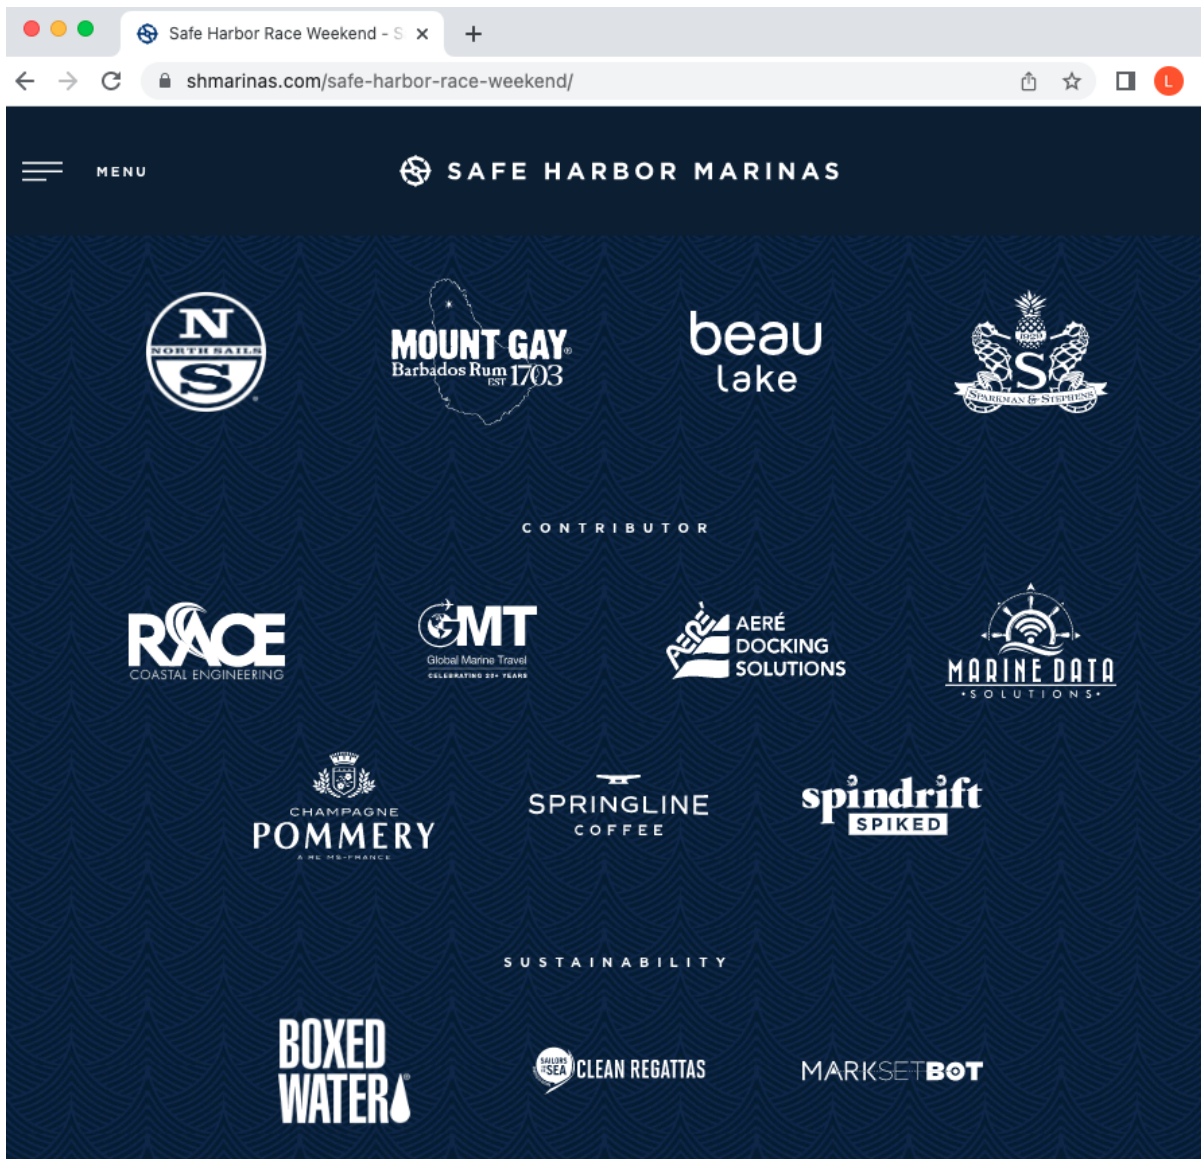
Safe Harbor Race Weekend - S

shmarinas.com/safe-harbor-race-weekend/

L

MENU

SAFE HARBOR MARINAS

N NORTH SAILS S

MOUNT GAY Barbados Rum EST 1703

beau lake

1920 S SPARKMAN & STEPHENS

CONTRIBUTOR

RACE COASTAL ENGINEERING

GMT Global Marine Travel CELEBRATING 25+ YEARS

AERÉ AERÉ DOCKING SOLUTIONS

MARINE DATA •SOLUTIONS•

CHAMPAGNE POMMERY A REIMS-FRANCE

SPRINGLINE COFFEE

spindrift SPIKED

SUSTAINABILITY

BOXED WATER

SAILORS FOR THE SEA CLEAN REGATTAS

MARKSETBOT